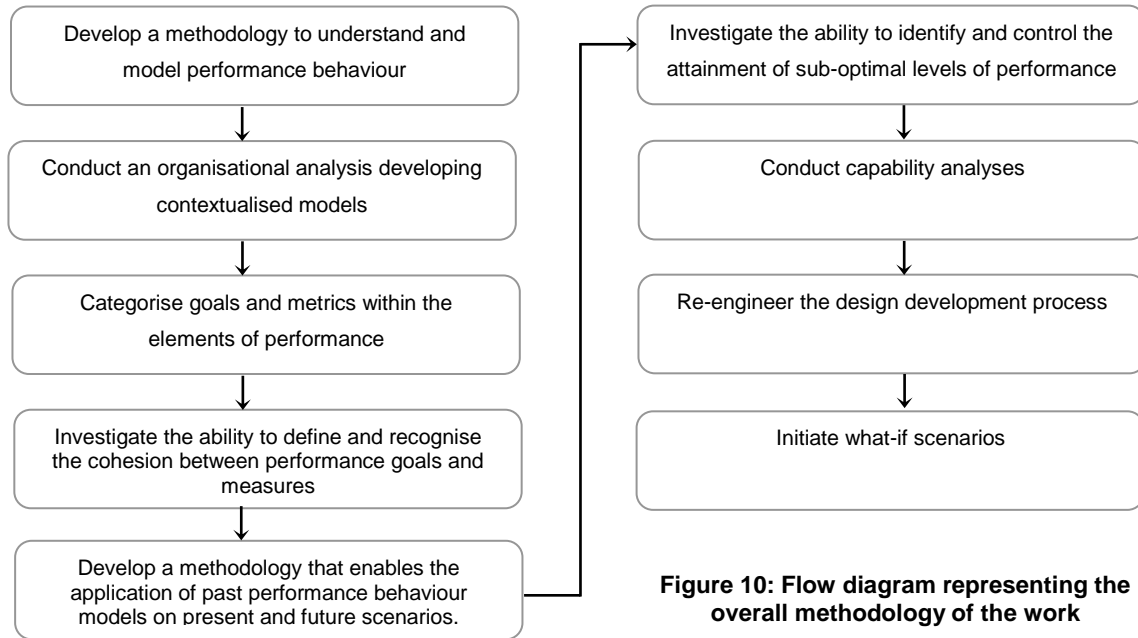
Develop a methodology to understand and model performance behaviour

Conduct an organisational analysis developing contextualised models

Categorise goals and metrics within the elements of performance

Investigate the ability to define and recognise the cohesion between performance goals and measures

Develop a methodology that enables the application of past performance behaviour models on present and future scenarios.

Investigate the ability to identify and control the attainment of sub-optimal levels of performance

Conduct capability analyses

Re-engineer the design development process

Initiate what-if scenarios

Figure 10: Flow diagram representing the overall methodology of the work